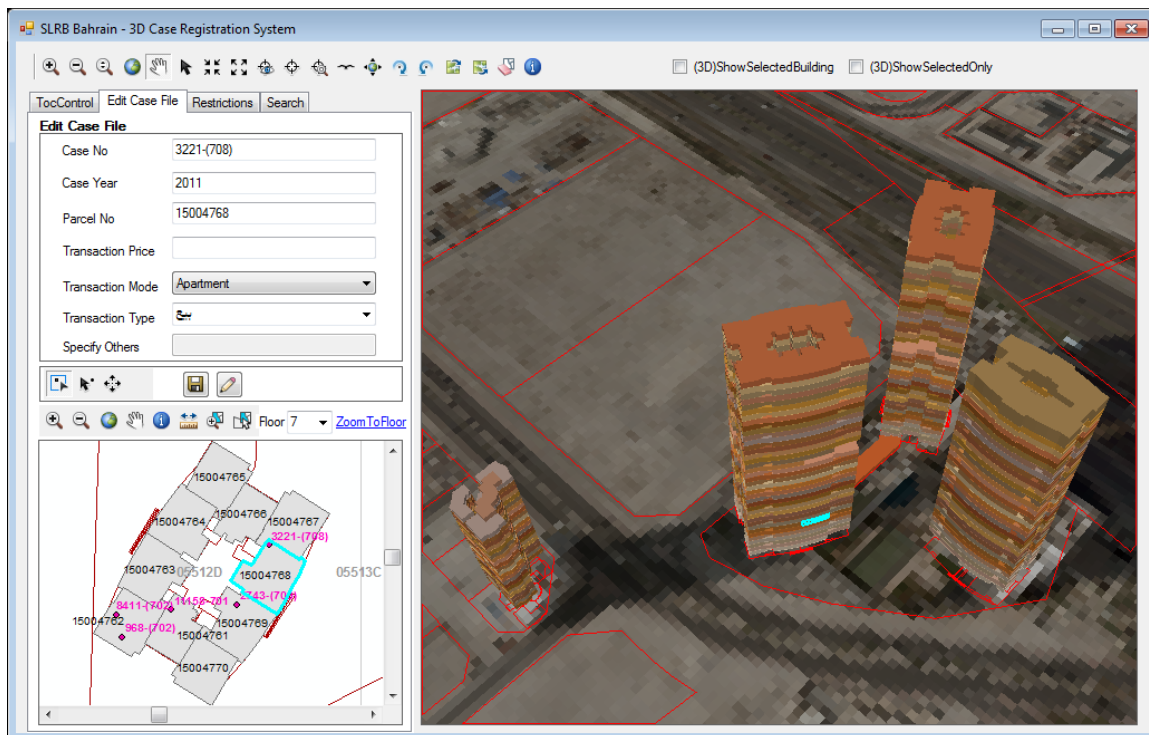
SLRB Bahrain - 3D Case Registration System

(3D)ShowSelectedBuilding (3D)ShowSelectedOnly

TocControl | Edit Case File | Restrictions | Search

Edit Case File

Case No 3221-(708)

Case Year 2011

Parcel No 15004768

Transaction Price

Transaction Mode Apartment

Transaction Type بيع

Specify Others

Floor 7 ZoomToFloor

15004765

15004764

15004766

15004767

3221-(708)

15004763

05512D

15004768

05513C

8411-(702)

11152-701

2743-(704)

15004762

968-(702)

15004761

15004769

15004770